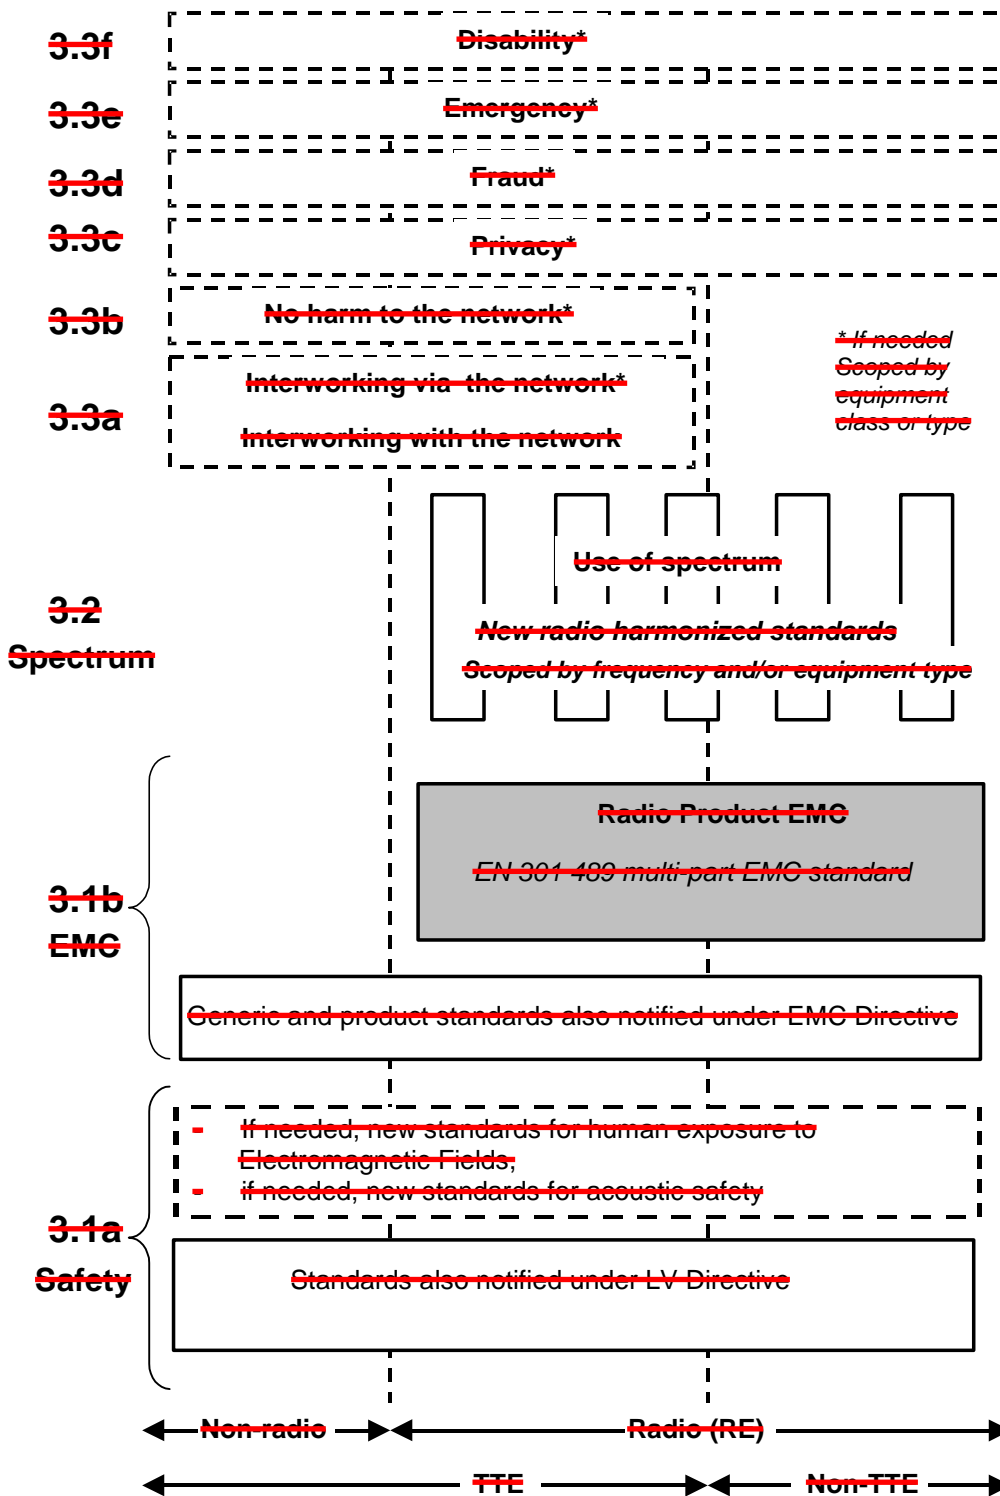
3.3f
Disability*

3.3e
Emergency*

3.3d
Fraud*

3.3c
Privacy*

3.3b
No harm to the network*

* If needed
Scoped by equipment class or type

3.3a
Interworking via the network*
Interworking with the network

3.2
Spectrum

Use of spectrum
New radio harmonized standards
Scoped by frequency and/or equipment type

Radio Product EMC
EN 301 489 multi-part EMC standard

3.1b
EMC

Generic and product standards also notified under EMC Directive

- If needed, new standards for human exposure to Electromagnetic Fields,
- if needed, new standards for acoustic safety

3.1a
Safety

Standards also notified under LV Directive

Non-radio
Radio (RE)

TTE
Non-TTE